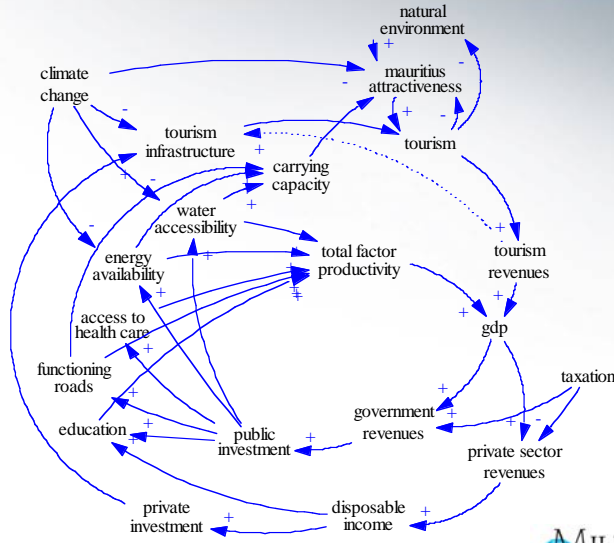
natural environment

climate change

mauritius attractiveness

tourism infrastructure

tourism

carrying capacity

water accessibility

energy availability

total factor productivity

tourism revenues

access to health care

gdp

functioning roads

taxation

government revenues

education

public investment

private sector revenues

private investment

disposable income

+ + - - + - + - - + - + + + - + + + + + + + + + + + + + + + + + + + + + + - +

Mu